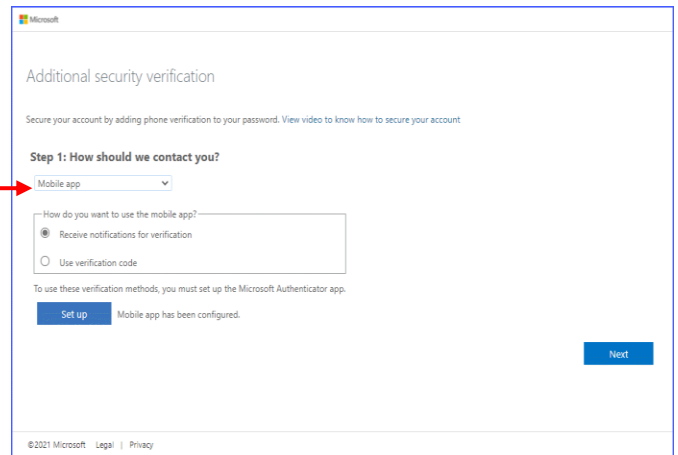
Microsoft

Additional security verification

Secure your account by adding phone verification to your password. View video to know how to secure your account

Step 1: How should we contact you?

Mobile app

How do you want to use the mobile app?

Receive notifications for verification

Use verification code

To use these verification methods, you must set up the Microsoft Authenticator app.

Set up

Mobile app has been configured.

Next

©2021 Microsoft Legal | Privacy